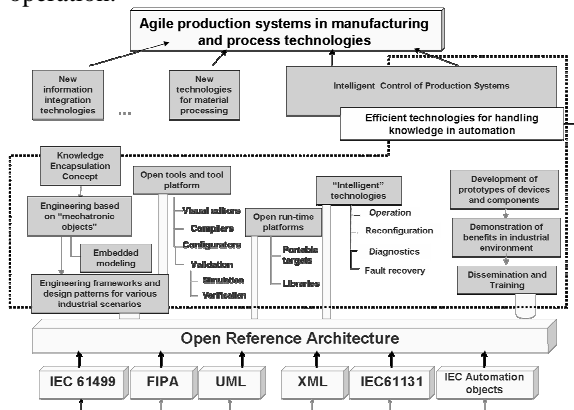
operation.

Agile production systems in manufacturing and process technologies

New information integration technologies

...

New technologies for material processing

Intelligent Control of Production Systems

Efficient technologies for handling knowledge in automation

Knowledge Encapsulation Concept

Engineering based on "mechatronic objects"

Embedded modeling

Engineering frameworks and design patterns for various industrial scenarios

Open tools and tool platform

Visual editors

Compilers

Configurators

Validation

Simulation

Verification

Open run-time platforms

Portable targets

Libraries

"Intelligent" technologies

Operation

Reconfiguration

Diagnostics

Fault recovery

Development of prototypes of devices and components

Demonstration of benefits in industrial environment

Dissemination and Training

Open Reference Architecture

IEC 61499

FIPA

UML

XML

IEC61131

IEC Automation objects